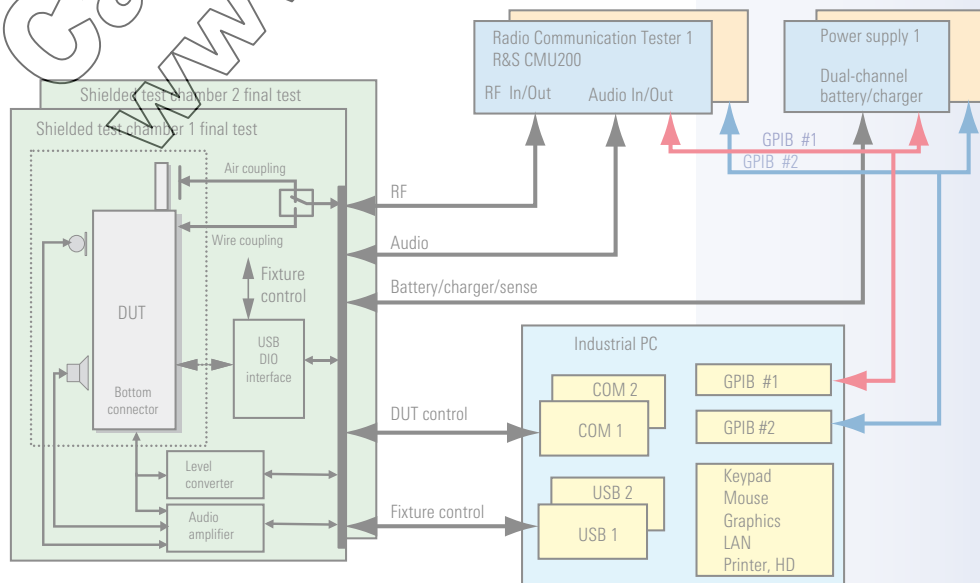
Radio Communication Tester 1
R&S CMU200

RF In/Out
Audio In/Out

Power supply 1

Dual-channel battery/charger

GPIB #1
GPIB #2

Shielded test chamber 2 final test
Shielded test chamber 1 final test

Air coupling
Wire coupling

DUT

Bottom connector

Fixture control

USB DIO interface

Level converter

Audio amplifier

RF
Audio
Battery/charger/sense
DUT control
Fixture control

Industrial PC

COM 2
COM 1

GPIB #1
GPIB #2

USB 2
USB 1

Keypad
Mouse
Graphics
LAN
Printer, HD